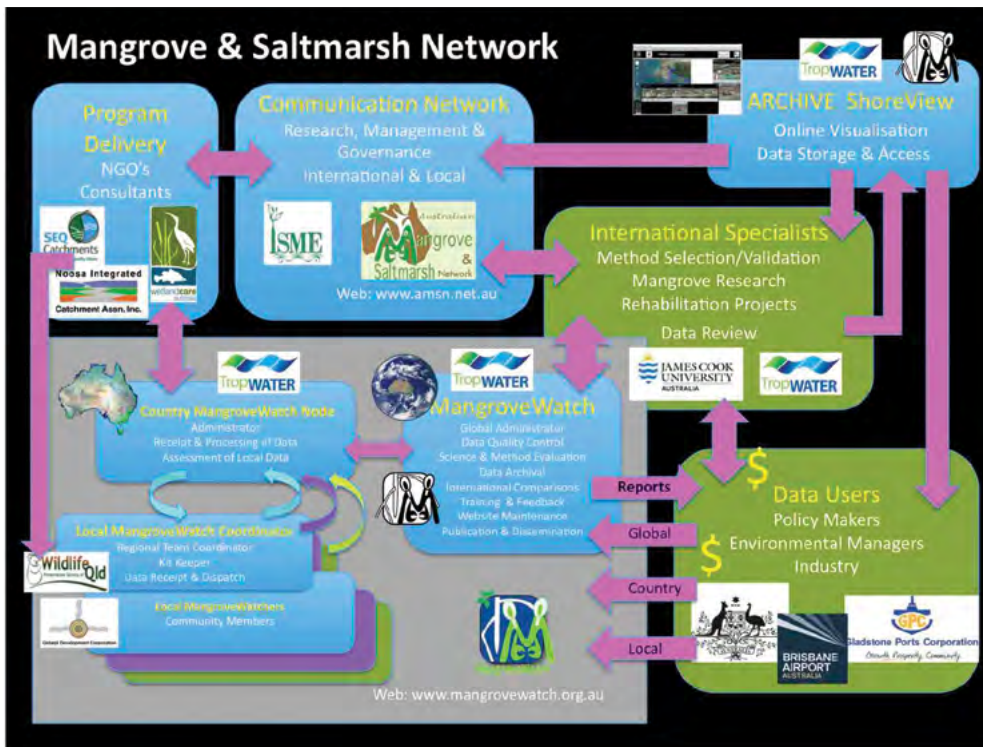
Mangrove & Saltmarsh Network

Program Delivery
NGO's
Consultants

SEQ Catchments
Noosa Integrated Catchment Assn. Inc.
wetlandcare

Communication Network
Research, Management & Governance
International & Local

ISME
Australian Mangrove & Saltmarsh Network
Web: www.amsn.net.au

TropWATER
ARCHIVE ShoreView
Online Visualisation
Data Storage & Access

International Specialists
Method Selection/Validation
Mangrove Research
Rehabilitation Projects
Data Review

JAMES COOK UNIVERSITY AUSTRALIA
TropWATER

TropWATER
Country MangroveWatch Node
Administrator
Receipt & Processing of Data
Assessment of Local Data

TropWATER
MangroveWatch
Global Administrator
Data Quality Control
Science & Method Evaluation
Data Archival
International Comparisons
Training & Feedback
Website Maintenance
Publication & Dissemination

Local MangroveWatch Coordinator
Regional Team Coordinator
Kit Keeper
Data Receipt & Dispatch

Wildlife Qld

Local MangroveWatchers
Community Members

Reports
Global
Country
Local

$
Data Users
Policy Makers
$ Environmental Managers
Industry

BRISBANE AIRPORT AUSTRALIA
GPC Gladstone Ports Corporation

Web: www.mangrovewatch.org.au